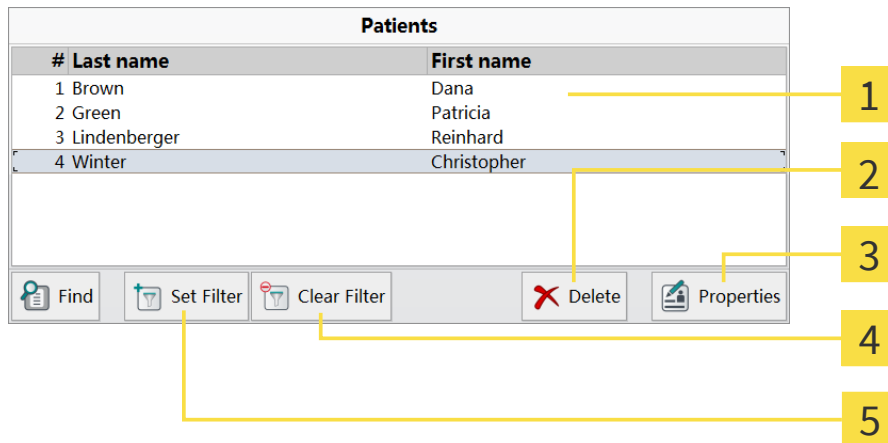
Patients

| # | Last name | First name |
|---|---|---|
| 1 | Brown | Dana |
| 2 | Green | Patricia |
| 3 | Lindenberger | Reinhard |
| 4 | Winter | Christopher |

Find
Set Filter
Clear Filter
Delete
Properties

1
2
3
4
5